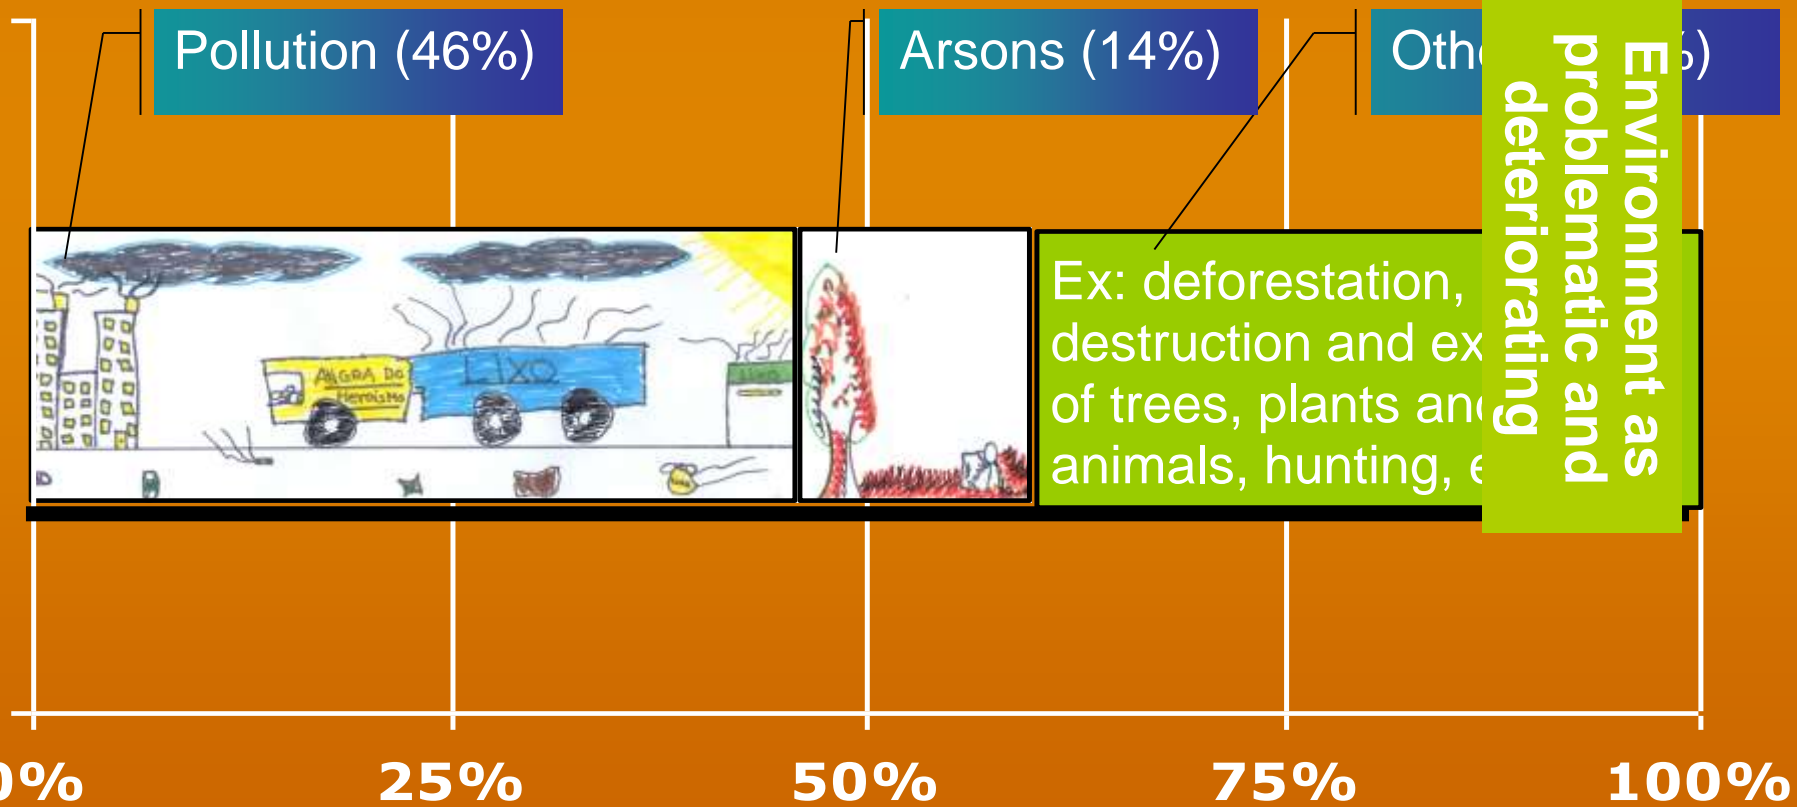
Pollution (46%)

Arsons (14%)

Othe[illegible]%)

Environment as problematic and deteriorating

ALEGRA DO Heroismo

LIXO

Ex: deforestation, destruction and ex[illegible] of trees, plants an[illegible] animals, hunting, e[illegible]

0%

25%

50%

75%

100%